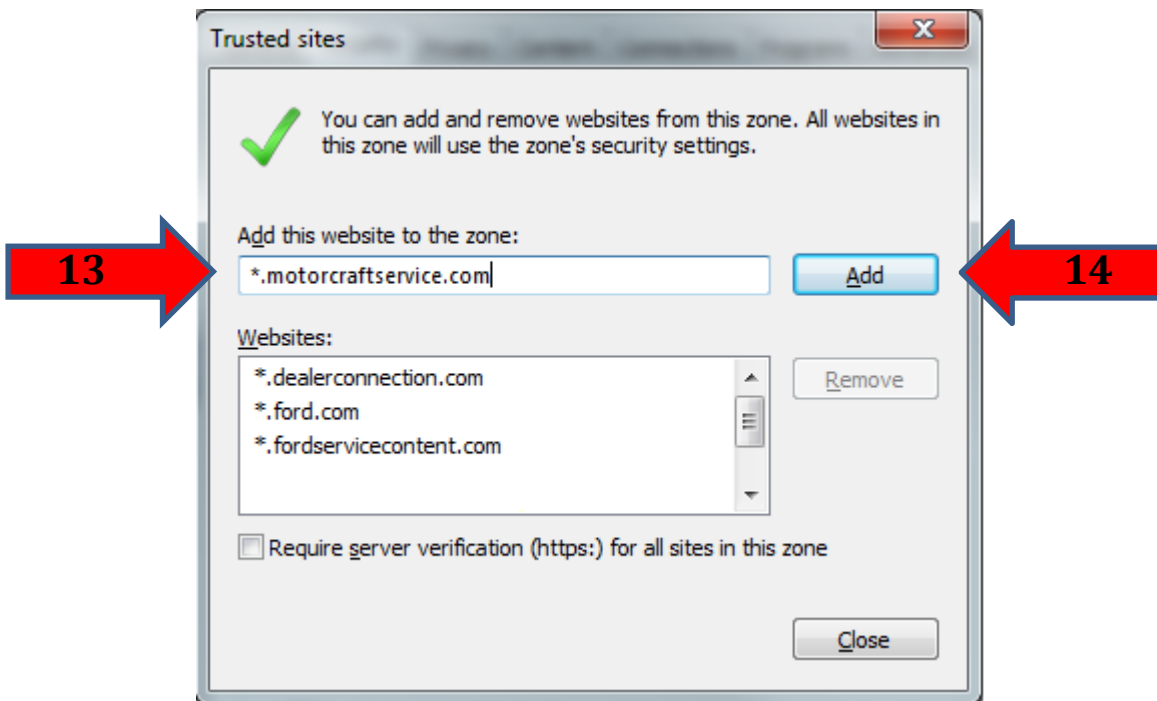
Trusted sites

You can add and remove websites from this zone. All websites in this zone will use the zone's security settings.

Add this website to the zone:

13

*.motorcraftservice.com

Add

14

Websites:

*.dealerconnection.com
*.ford.com
*.fordservicecontent.com

Remove

Require server verification (https:) for all sites in this zone

Close